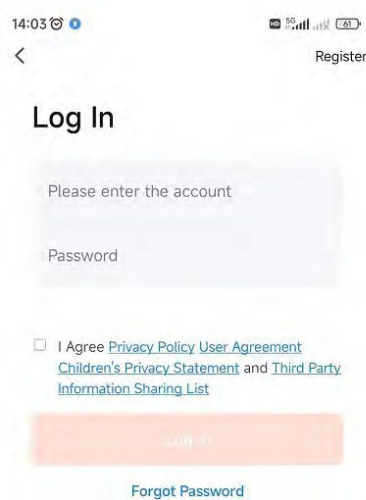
14:03

61

<

Register

Log In

Please enter the account

Password

I Agree Privacy Policy User Agreement Children's Privacy Statement and Third Party Information Sharing List

Log In

Forgot Password